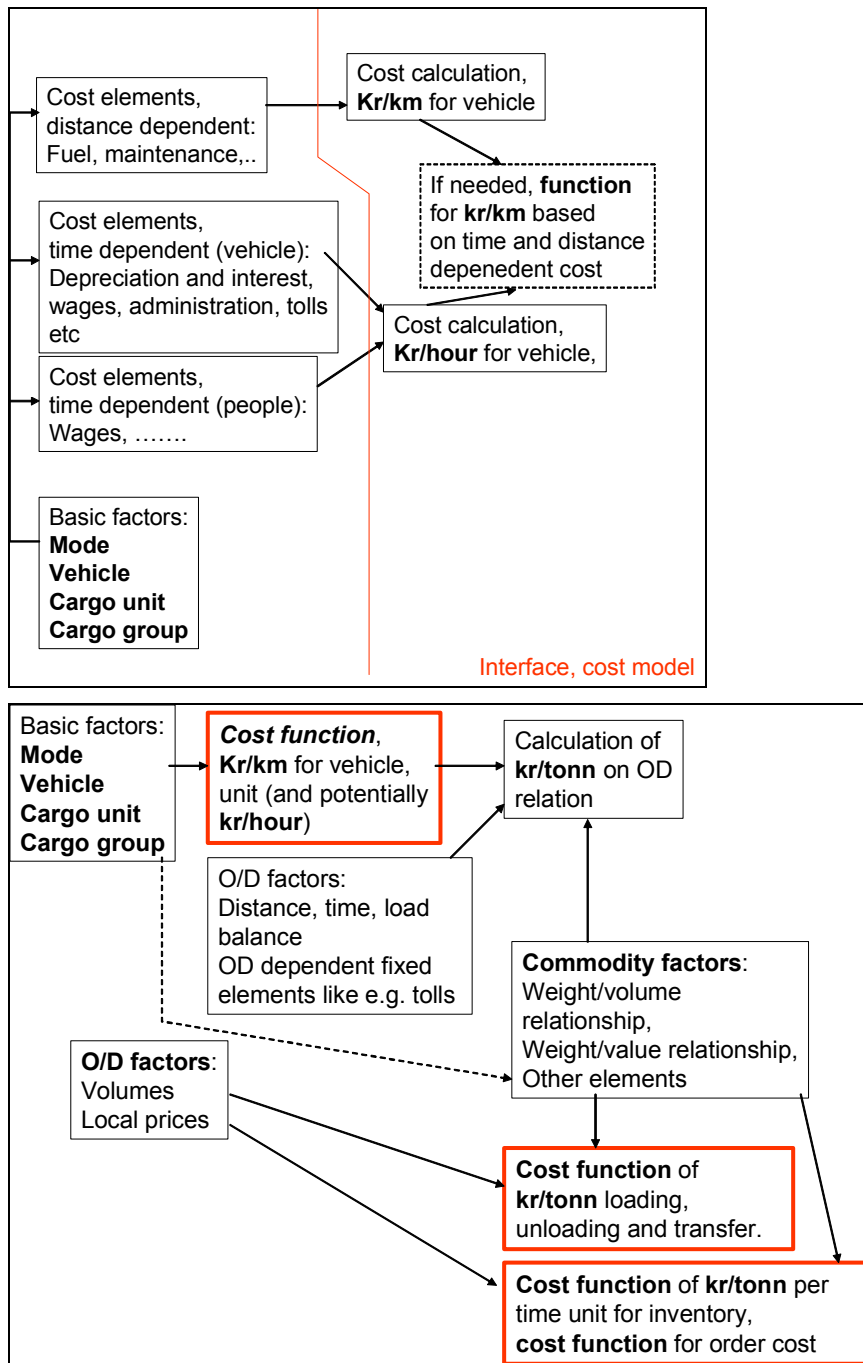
Cost elements, distance dependent: Fuel, maintenance,..

Cost calculation, **Kr/km** for vehicle

If needed, **function** for **kr/km** based on time and distance depenedent cost

Cost elements, time dependent (vehicle): Depreciation and interest, wages, administration, tolls etc

Cost calculation, **Kr/hour** for vehicle,

Cost elements, time dependent (people): Wages, …….

Basic factors:
**Mode**
**Vehicle**
**Cargo unit**
**Cargo group**

Interface, cost model

Basic factors:
**Mode**
**Vehicle**
**Cargo unit**
**Cargo group**

***Cost function***, **Kr/km** for vehicle, unit (and potentially **kr/hour**)

Calculation of **kr/tonn** on OD relation

O/D factors:
Distance, time, load balance
OD dependent fixed elements like e.g. tolls

**Commodity factors**:
Weight/volume relationship,
Weight/value relationship,
Other elements

**O/D factors**:
Volumes
Local prices

**Cost function** of **kr/tonn** loading, unloading and transfer.

**Cost function** of **kr/tonn** per time unit for inventory, **cost function** for order cost